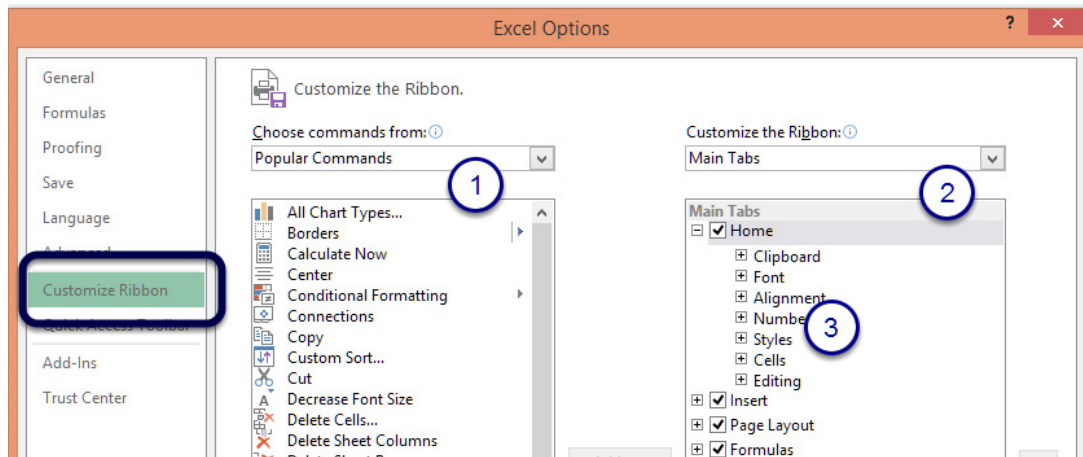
Excel Options

?

General
Formulas
Proofing
Save
Language
Advanced
Customize Ribbon
Quick Access Toolbar
Add-Ins
Trust Center

Customize the Ribbon.

Choose commands from:
Popular Commands

1

All Chart Types...
Borders
Calculate Now
Center
Conditional Formatting
Connections
Copy
Custom Sort...
Cut
Decrease Font Size
Delete Cells...
Delete Sheet Columns

Customize the Ribbon:
Main Tabs

2

Main Tabs
Home
Clipboard
Font
Alignment
Number
Styles
Cells
Editing
Insert
Page Layout
Formulas

3